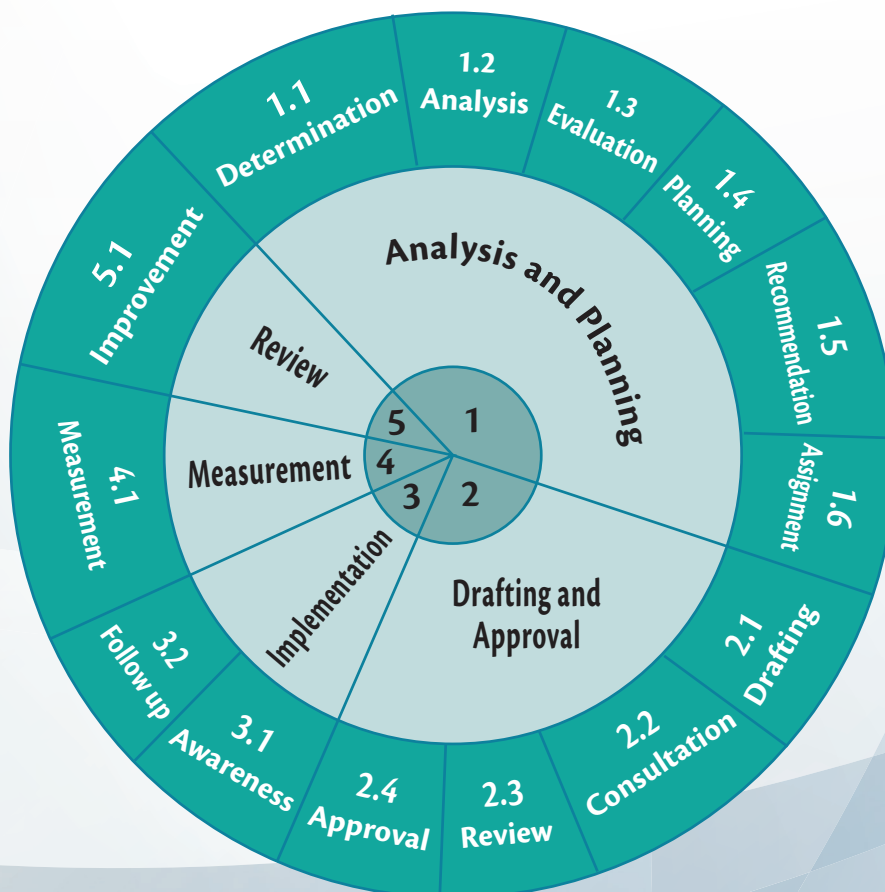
1.1 Determination

1.2 Analysis

1.3 Evaluation

1.4 Planning

1.5 Recommendation

1.6 Assignment

2.1 Drafting

2.2 Consultation

2.3 Review

2.4 Approval

3.1 Awareness

3.2 Follow up

4.1 Measurement

5.1 Improvement

Analysis and Planning

Drafting and Approval

Implementation

Measurement

Review

1

2

3

4

5